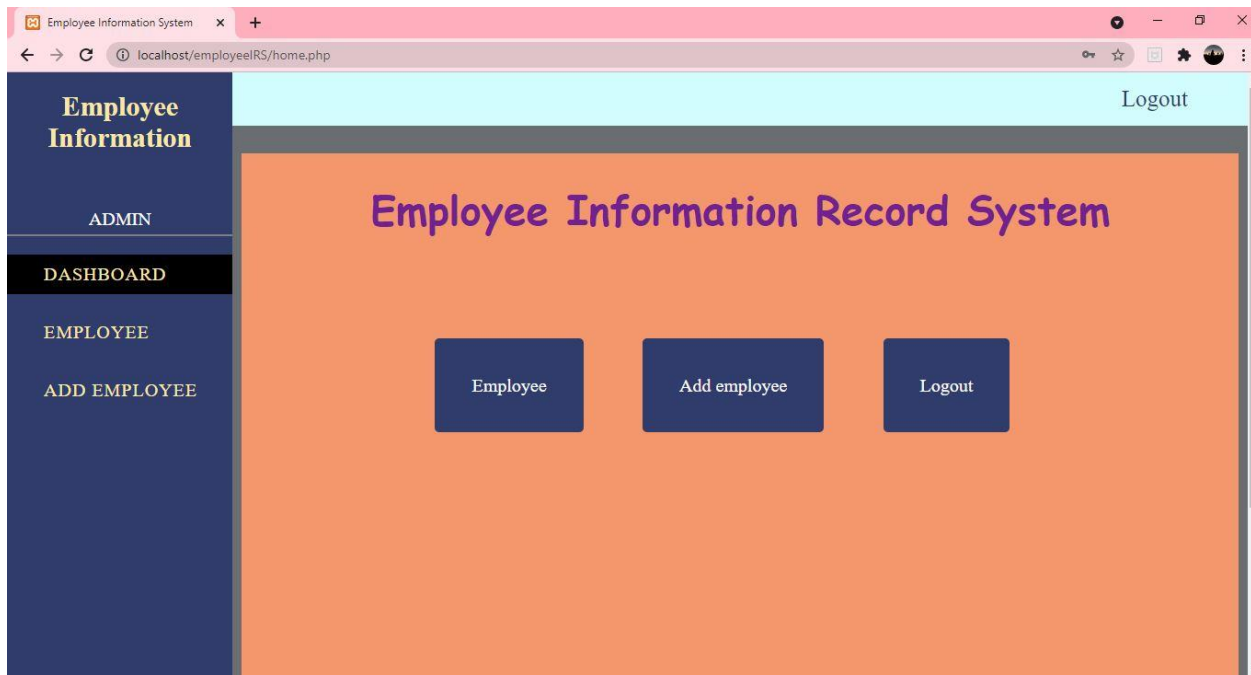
Employee Information System ×
+

localhost/employeeIRS/home.php

Employee Information

ADMIN

DASHBOARD

EMPLOYEE

ADD EMPLOYEE

Logout

Employee Information Record System

Employee

Add employee

Logout